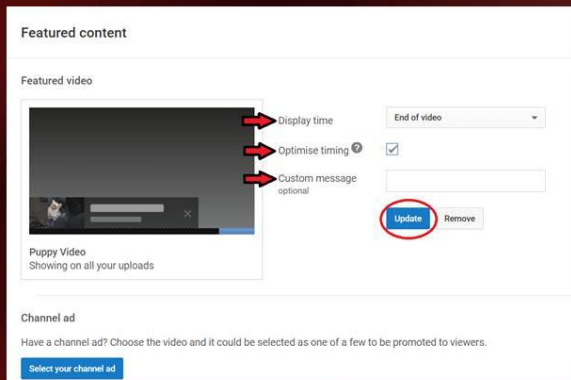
Featured content

Featured video

Display time

End of video

Optimise timing

Custom message
optional

Update

Remove

Puppy Video
Showing on all your uploads

Channel ad

Have a channel ad? Choose the video and it could be selected as one of a few to be promoted to viewers.

Select your channel ad